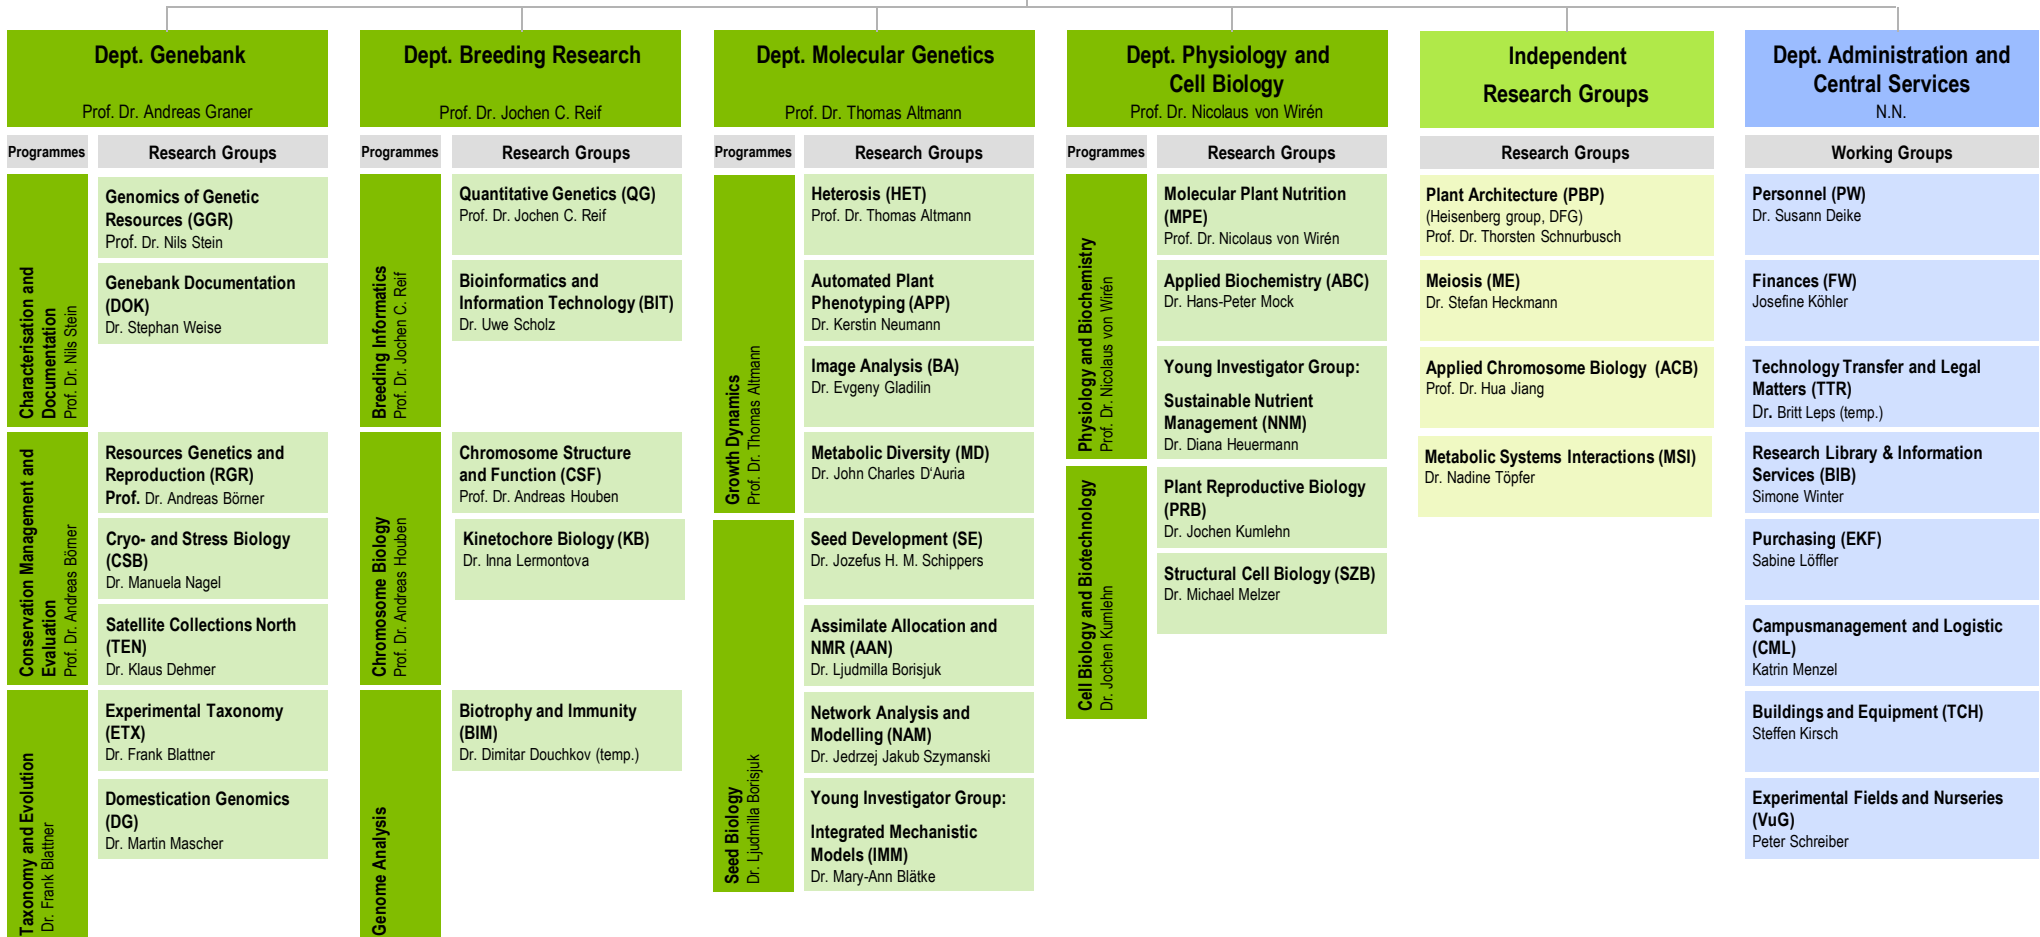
Dept. Genebank
Prof. Dr. Andreas Graner

Programmes

Characterisation and Documentation
Prof. Dr. Nils Stein

Conservation Management and Evaluation
Prof. Dr. Andreas Börner

Taxonomy and Evolution
Dr. Frank Blattner

Research Groups

Genomics of Genetic Resources (GGR)
Prof. Dr. Nils Stein

Genebank Documentation (DOK)
Dr. Stephan Weise

Resources Genetics and Reproduction (RGR)
Prof. Dr. Andreas Börner

Cryo- and Stress Biology (CSB)
Dr. Manuela Nagel

Satellite Collections North (TEN)
Dr. Klaus Dehmer

Experimental Taxonomy (ETX)
Dr. Frank Blattner

Domestication Genomics (DG)
Dr. Martin Mascher

Dept. Breeding Research
Prof. Dr. Jochen C. Reif

Programmes

Breeding Informatics
Prof. Dr. Jochen C. Reif

Chromosome Biology
Prof. Dr. Andreas Houben

Genome Analysis

Research Groups

Quantitative Genetics (QG)
Prof. Dr. Jochen C. Reif

Bioinformatics and Information Technology (BIT)
Dr. Uwe Scholz

Chromosome Structure and Function (CSF)
Prof. Dr. Andreas Houben

Kinetochore Biology (KB)
Dr. Inna Lermontova

Biotrophy and Immunity (BIM)
Dr. Dimitar Douchkov (temp.)

Dept. Molecular Genetics
Prof. Dr. Thomas Altmann

Programmes

Growth Dynamics
Prof. Dr. Thomas Altmann

Seed Biology
Dr. Ljudmilla Borisjuk

Research Groups

Heterosis (HET)
Prof. Dr. Thomas Altmann

Automated Plant Phenotyping (APP)
Dr. Kerstin Neumann

Image Analysis (BA)
Dr. Evgeny Gladilin

Metabolic Diversity (MD)
Dr. John Charles D'Auria

Seed Development (SE)
Dr. Jozefus H. M. Schippers

Assimilate Allocation and NMR (AAN)
Dr. Ljudmilla Borisjuk

Network Analysis and Modelling (NAM)
Dr. Jedrzej Jakub Szymanski

Young Investigator Group:
Integrated Mechanistic Models (IMM)
Dr. Mary-Ann Blätke

Dept. Physiology and Cell Biology
Prof. Dr. Nicolaus von Wirén

Programmes

Physiology and Biochemistry
Prof. Dr. Nicolaus von Wirén

Cell Biology and Biotechnology
Dr. Jochen Kumlehn

Research Groups

Molecular Plant Nutrition (MPE)
Prof. Dr. Nicolaus von Wirén

Applied Biochemistry (ABC)
Dr. Hans-Peter Mock

Young Investigator Group:
Sustainable Nutrient Management (NNM)
Dr. Diana Heuermann

Plant Reproductive Biology (PRB)
Dr. Jochen Kumlehn

Structural Cell Biology (SZB)
Dr. Michael Melzer

Independent Research Groups

Research Groups

Plant Architecture (PBP)
(Heisenberg group, DFG)
Prof. Dr. Thorsten Schnurbusch

Meiosis (ME)
Dr. Stefan Heckmann

Applied Chromosome Biology (ACB)
Prof. Dr. Hua Jiang

Metabolic Systems Interactions (MSI)
Dr. Nadine Töpfer

Dept. Administration and Central Services
N.N.

Working Groups

Personnel (PW)
Dr. Susann Deike

Finances (FW)
Josefine Köhler

Technology Transfer and Legal Matters (TTR)
Dr. Britt Leps (temp.)

Research Library & Information Services (BIB)
Simone Winter

Purchasing (EKF)
Sabine Löffler

Campusmanagement and Logistic (CML)
Katrin Menzel

Buildings and Equipment (TCH)
Steffen Kirsch

Experimental Fields and Nurseries (VuG)
Peter Schreiber